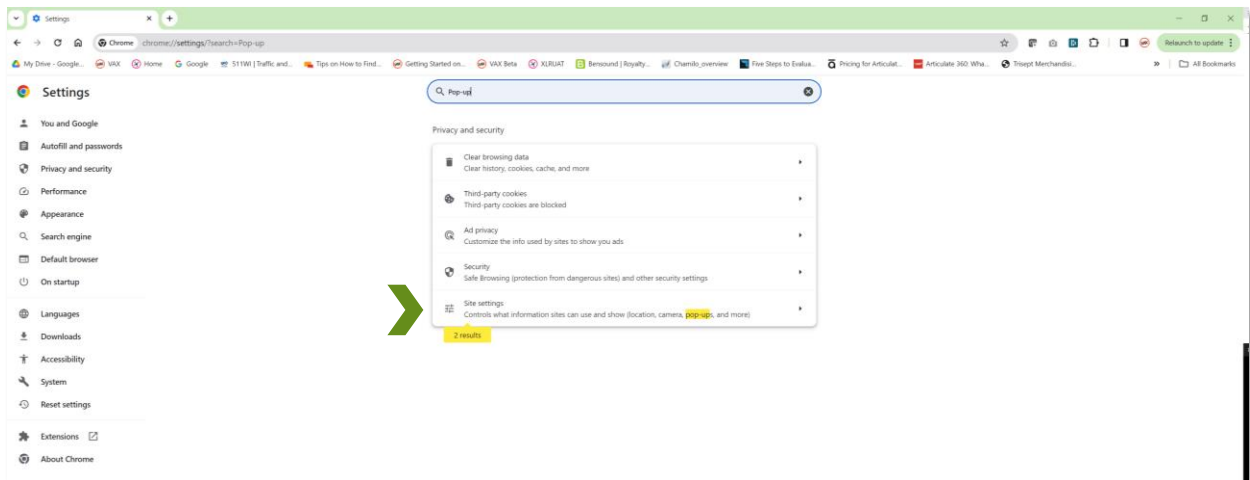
Settings

Chrome chrome://settings/?search=Pop-up

Relaunch to update

My Drive - Google... VAX Home Google 511WI | Traffic and... Tips on How to Find... Getting Started on... VAX Beta XLRUAT Bensound | Royalty... Chamilo_overview Five Steps to Evalua... Pricing for Articulat... Articulate 360: Wha... Trisept Merchandisi... » All Bookmarks

Settings

Pop-up

You and Google
Autofill and passwords
Privacy and security
Performance
Appearance
Search engine
Default browser
On startup
Languages
Downloads
Accessibility
System
Reset settings
Extensions
About Chrome

Privacy and security

Clear browsing data
Clear history, cookies, cache, and more

Third-party cookies
Third-party cookies are blocked

Ad privacy
Customize the info used by sites to show you ads

Security
Safe Browsing (protection from dangerous sites) and other security settings

Site settings
Controls what information sites can use and show (location, camera, pop-ups, and more)

2 results